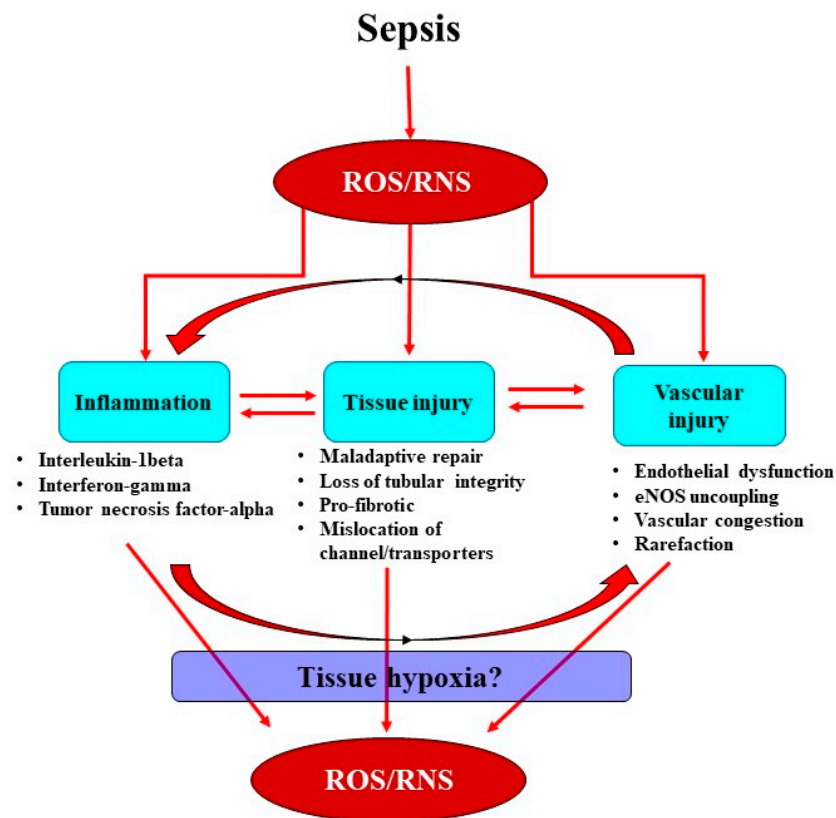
Sepsis

ROS/RNS

Inflammation

Tissue injury

Vascular injury

• Interleukin-1beta
• Interferon-gamma
• Tumor necrosis factor-alpha

• Maladaptive repair
• Loss of tubular integrity
• Pro-fibrotic
• Mislocation of channel/transporters

• Endothelial dysfunction
• eNOS uncoupling
• Vascular congestion
• Rarefaction

Tissue hypoxia?

ROS/RNS